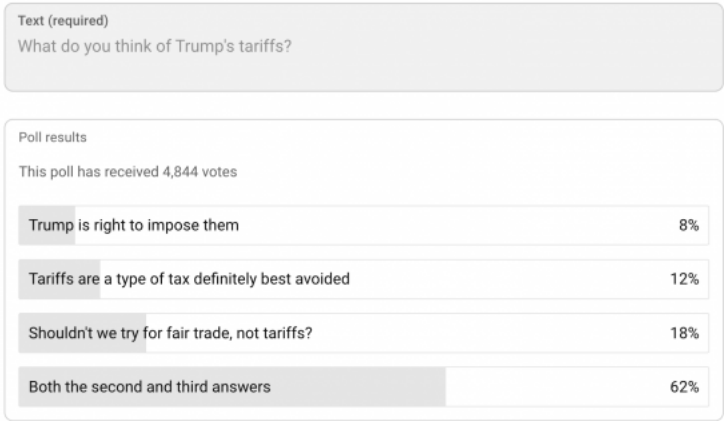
Text (required)
What do you think of Trump's tariffs?

Poll results

This poll has received 4,844 votes

Trump is right to impose them 8%

Tariffs are a type of tax definitely best avoided 12%

Shouldn't we try for fair trade, not tariffs? 18%

Both the second and third answers 62%